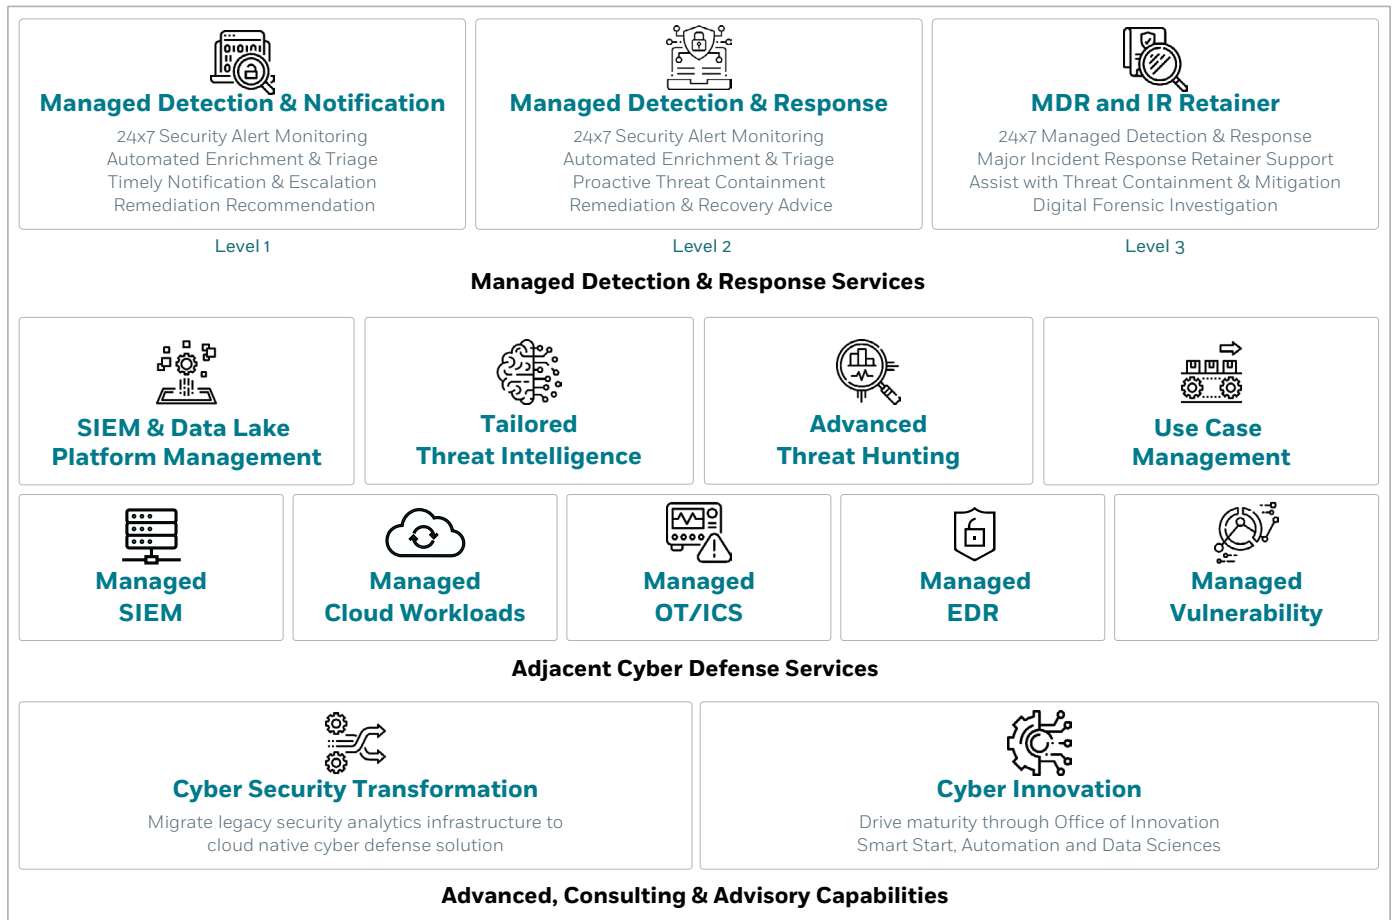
Managed Detection & Notification
24x7 Security Alert Monitoring
Automated Enrichment & Triage
Timely Notification & Escalation
Remediation Recommendation

Level 1

Managed Detection & Response
24x7 Security Alert Monitoring
Automated Enrichment & Triage
Proactive Threat Containment
Remediation & Recovery Advice

Level 2

MDR and IR Retainer
24x7 Managed Detection & Response
Major Incident Response Retainer Support
Assist with Threat Containment & Mitigation
Digital Forensic Investigation

Level 3

Managed Detection & Response Services

SIEM & Data Lake Platform Management

Tailored Threat Intelligence

Advanced Threat Hunting

Use Case Management

Managed SIEM

Managed Cloud Workloads

Managed OT/ICS

Managed EDR

Managed Vulnerability

Adjacent Cyber Defense Services

Cyber Security Transformation
Migrate legacy security analytics infrastructure to cloud native cyber defense solution

Cyber Innovation
Drive maturity through Office of Innovation
Smart Start, Automation and Data Sciences

Advanced, Consulting & Advisory Capabilities